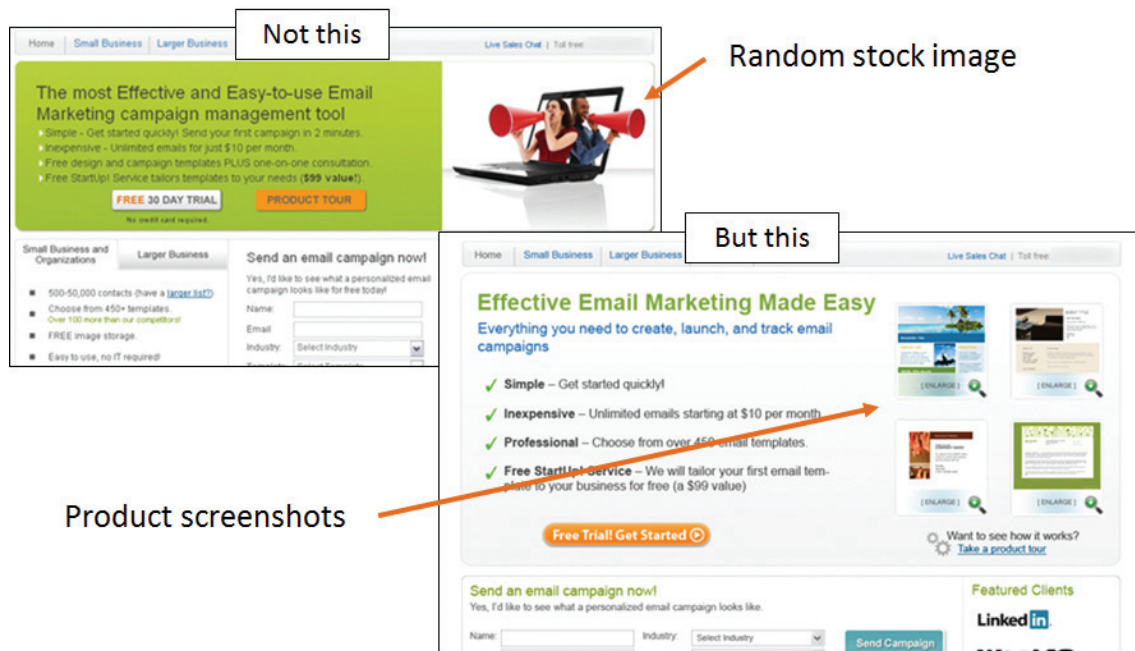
Not this

Random stock image

Home | Small Business | Larger Business

Live Sales Chat | Toll free

The most Effective and Easy-to-use Email Marketing campaign management tool

Simple - Get started quickly! Send your first campaign in 2 minutes.
Inexpensive - Unlimited emails for just $10 per month.
Free design and campaign templates PLUS one-on-one consultation.
Free StartUp! Service tailors templates to your needs ($99 value!).

FREE 30 DAY TRIAL | PRODUCT TOUR

No credit card required.

Small Business and Organizations | Larger Business

500-50,000 contacts (have a larger list?)
Choose from 450+ templates. Over 100 more than our competitors!
FREE image storage.
Easy to use, no IT required!

Send an email campaign now!
Yes, I'd like to see what a personalized email campaign looks like for free today!
Name:
Email:
Industry: Select Industry
Template: Select Template

But this

Home | Small Business | Larger Business

Live Sales Chat | Toll free:

Effective Email Marketing Made Easy
Everything you need to create, launch, and track email campaigns

✓ Simple – Get started quickly!
✓ Inexpensive – Unlimited emails starting at $10 per month.
✓ Professional – Choose from over 450 email templates.
✓ Free StartUp! Service – We will tailor your first email template to your business for free (a $99 value)

[ ENLARGE ] [ ENLARGE ] [ ENLARGE ] [ ENLARGE ]

Free Trial! Get Started

Want to see how it works?
Take a product tour

Product screenshots

Send an email campaign now!
Yes, I'd like to see what a personalized email campaign looks like.
Name:
Industry: Select Industry
Send Campaign

Featured Clients
LinkedIn